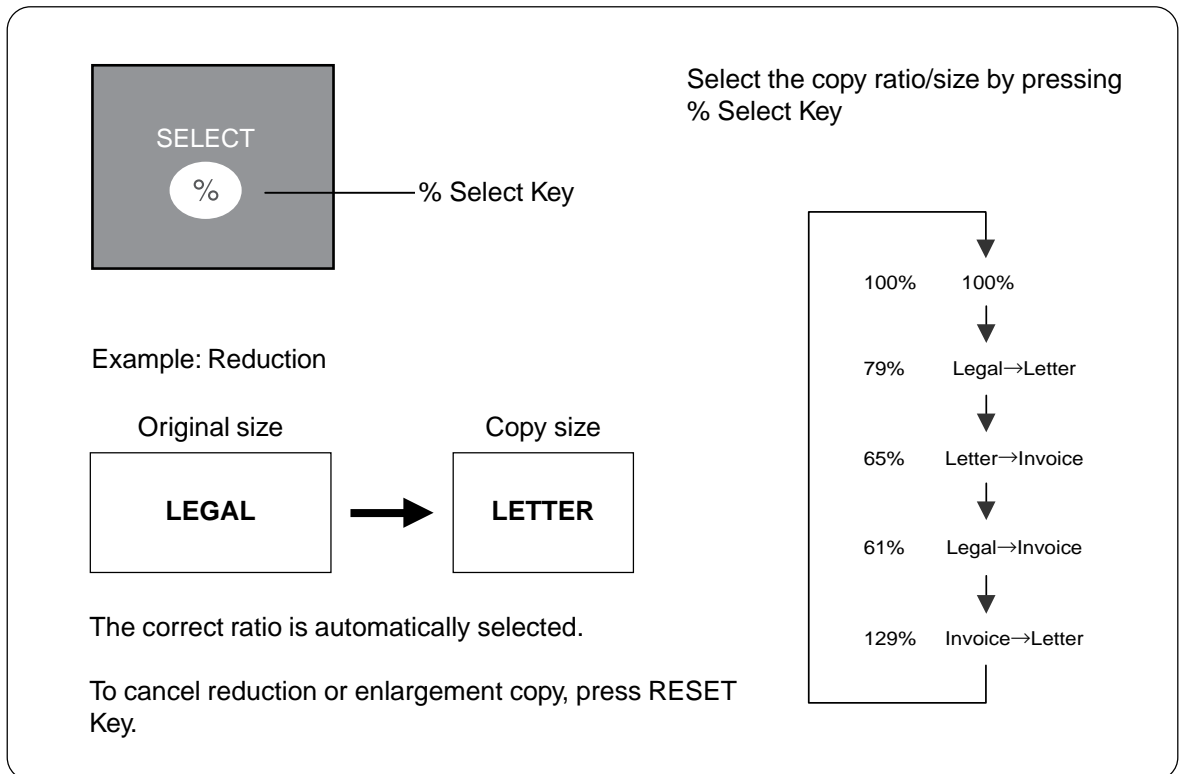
SELECT

%

% Select Key

Select the copy ratio/size by pressing % Select Key

100% 100%

79% Legal→Letter

65% Letter→Invoice

61% Legal→Invoice

129% Invoice→Letter

Example: Reduction

Original size

LEGAL

Copy size

LETTER

The correct ratio is automatically selected.

To cancel reduction or enlargement copy, press RESET Key.